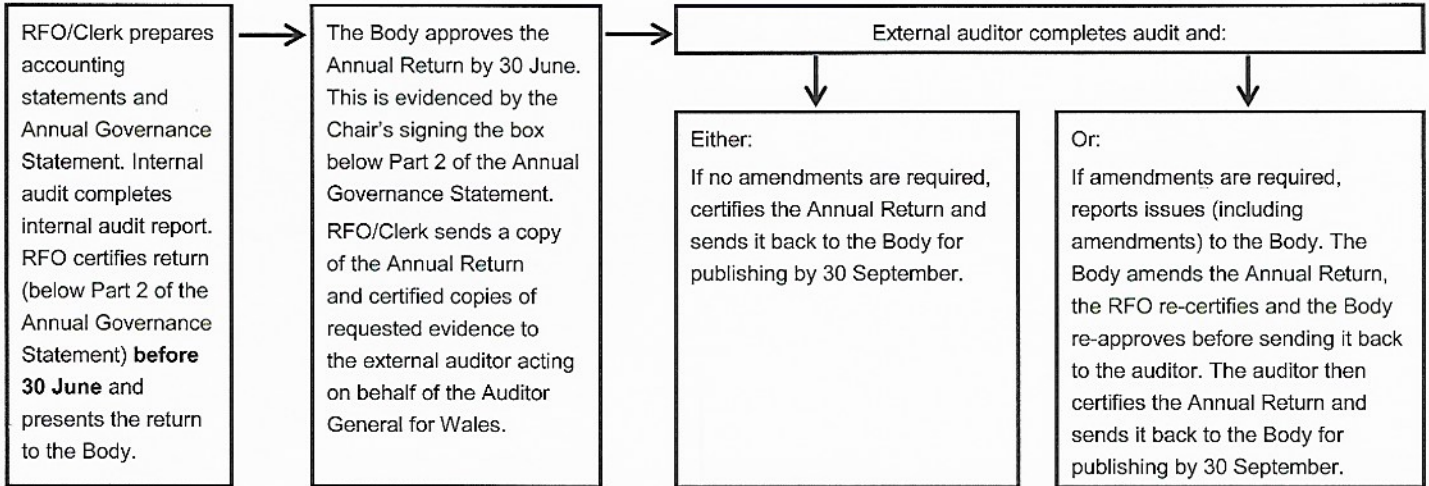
RFO/Clerk prepares accounting statements and Annual Governance Statement. Internal audit completes internal audit report. RFO certifies return (below Part 2 of the Annual Governance Statement) **before 30 June** and presents the return to the Body.

The Body approves the Annual Return by 30 June. This is evidenced by the Chair's signing the box below Part 2 of the Annual Governance Statement.

RFO/Clerk sends a copy of the Annual Return and certified copies of requested evidence to the external auditor acting on behalf of the Auditor General for Wales.

External auditor completes audit and:

Either:

If no amendments are required, certifies the Annual Return and sends it back to the Body for publishing by 30 September.

Or:

If amendments are required, reports issues (including amendments) to the Body. The Body amends the Annual Return, the RFO re-certifies and the Body re-approves before sending it back to the auditor. The auditor then certifies the Annual Return and sends it back to the Body for publishing by 30 September.